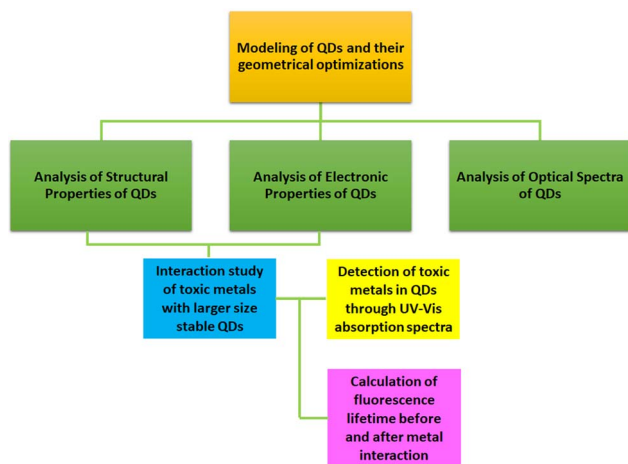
Modeling of QDs and their geometrical optimizations

Analysis of Structural Properties of QDs

Analysis of Electronic Properties of QDs

Analysis of Optical Spectra of QDs

Interaction study of toxic metals with larger size stable QDs

Detection of toxic metals in QDs through UV-Vis absorption spectra

Calculation of fluorescence lifetime before and after metal interaction